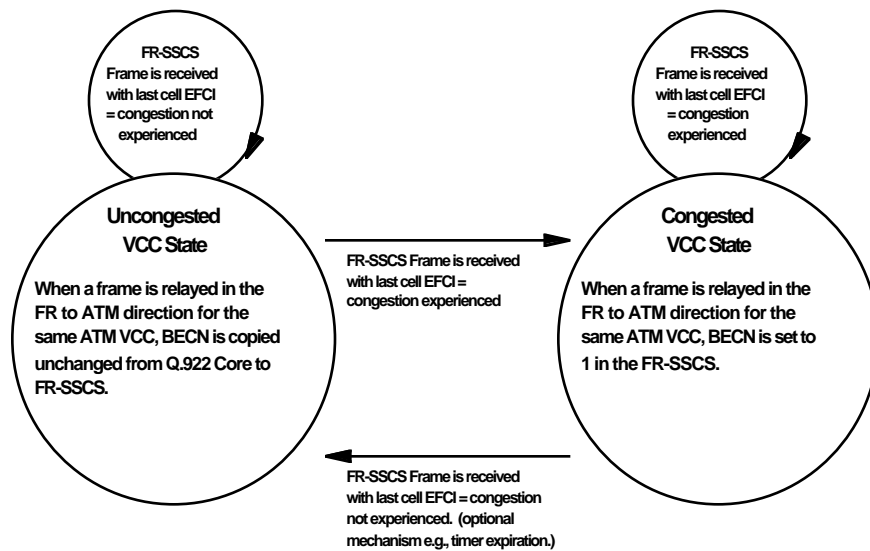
FR-SSCS Frame is received with last cell EFCI = congestion not experienced

FR-SSCS Frame is received with last cell EFCI = congestion experienced

Uncongested VCC State

When a frame is relayed in the FR to ATM direction for the same ATM VCC, BECN is copied unchanged from Q.922 Core to FR-SSCS.

FR-SSCS Frame is received with last cell EFCI = congestion experienced

Congested VCC State

When a frame is relayed in the FR to ATM direction for the same ATM VCC, BECN is set to 1 in the FR-SSCS.

FR-SSCS Frame is received with last cell EFCI = congestion not experienced. (optional mechanism e.g., timer expiration.)